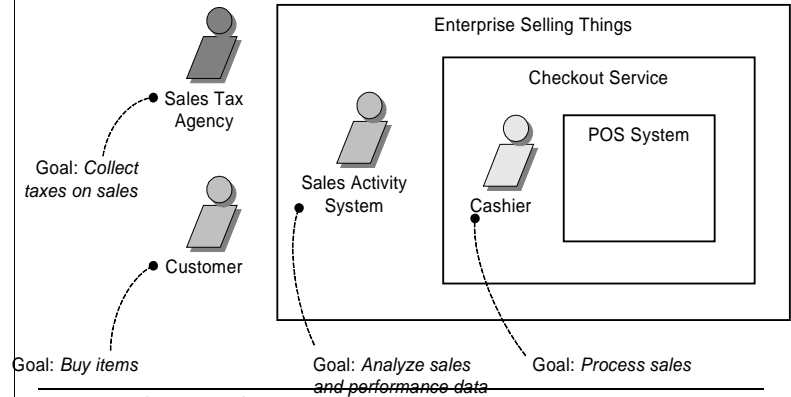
Enterprise Selling Things

Checkout Service

POS System

Sales Tax Agency

Goal: *Collect taxes on sales*

Sales Activity System

Cashier

Customer

Goal: *Buy items*

Goal: *Analyze sales and performance data*

Goal: *Process sales*